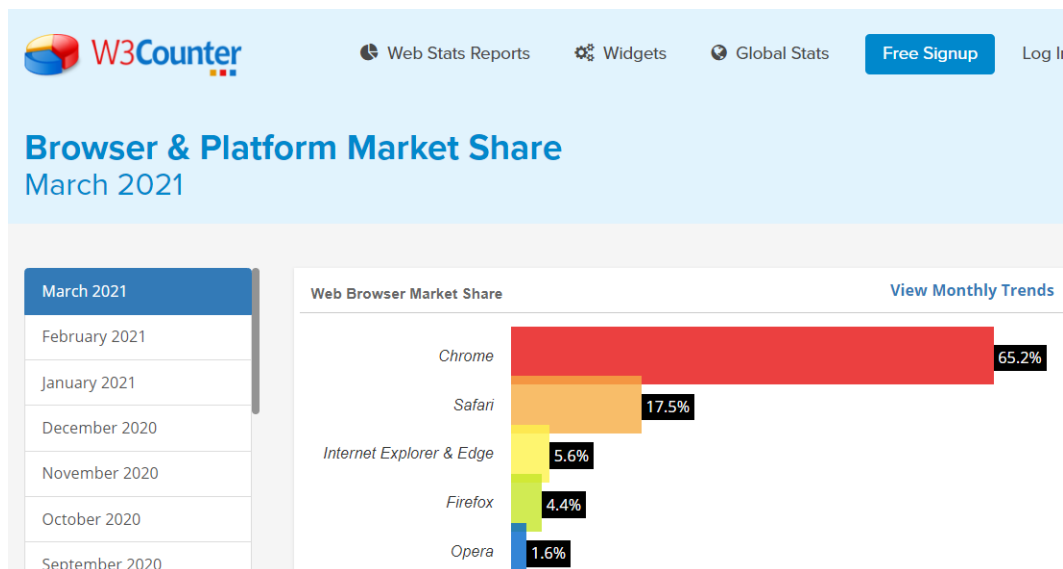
W3Counter

Web Stats Reports Widgets Global Stats Free Signup Log I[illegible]

Browser & Platform Market Share
March 2021

March 2021
February 2021
January 2021
December 2020
November 2020
October 2020
September 2020

Web Browser Market Share

View Monthly Trends

Chrome 65.2%
Safari 17.5%
Internet Explorer & Edge 5.6%
Firefox 4.4%
Opera 1.6%